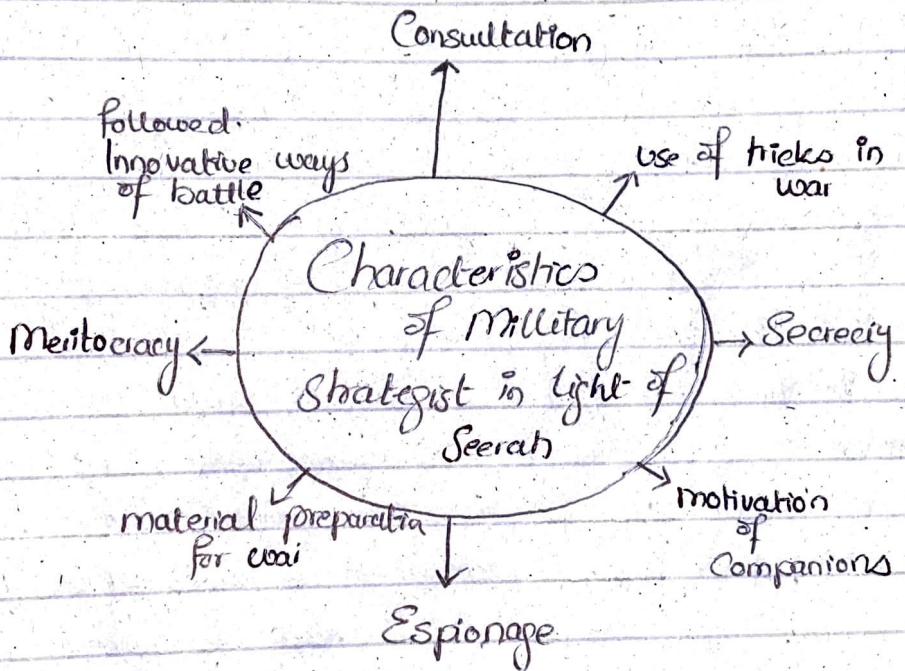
Consultation

followed. Innovative ways of battle

use of tricks in war

Characteristics of Millitary Strategist in light of Seerah

Meritocracy

Secrecy

material preparatia for war

motivation of Companions

Espionage